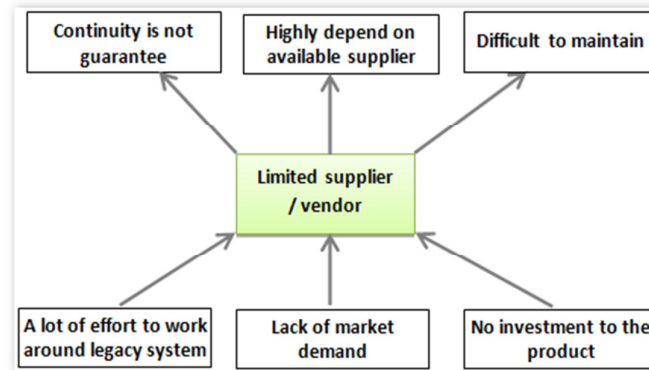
Continuity is not guarantee

Highly depend on available supplier

Difficult to maintain

Limited supplier / vendor

A lot of effort to work around legacy system

Lack of market demand

No investment to the product